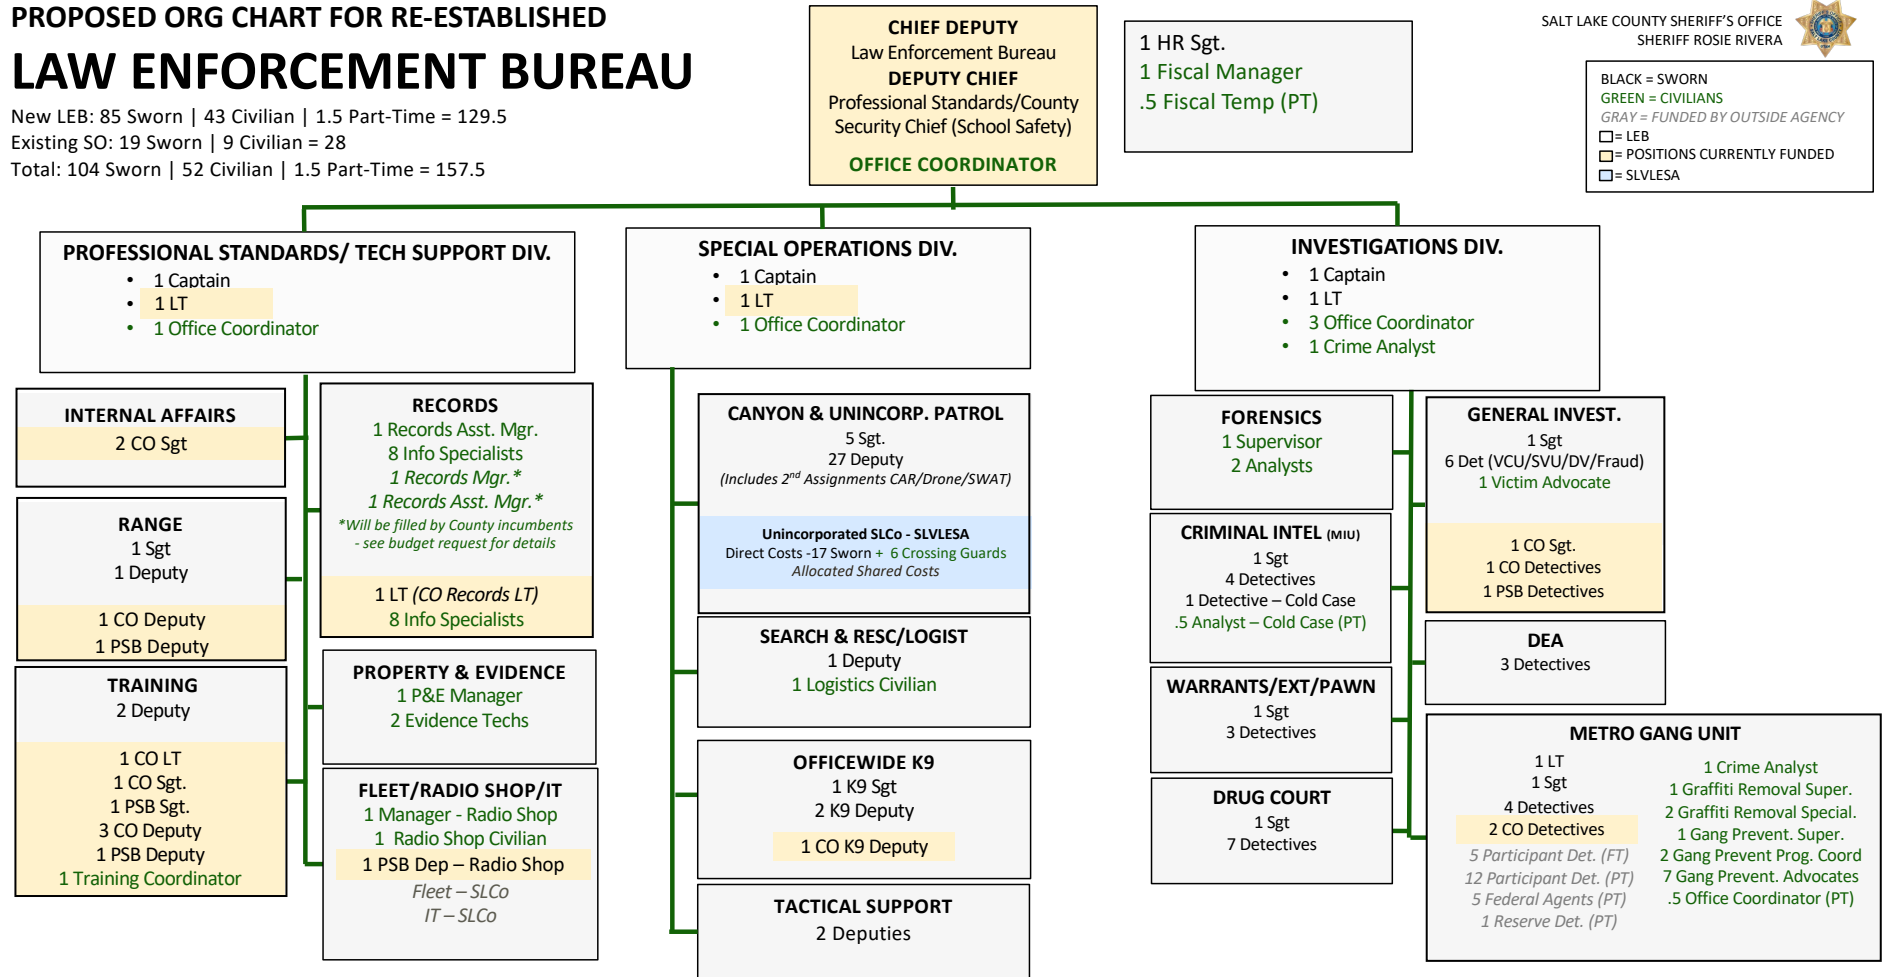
PROPOSED ORG CHART FOR RE-ESTABLISHED

LAW ENFORCEMENT BUREAU

New LEB: 85 Sworn | 43 Civilian | 1.5 Part-Time = 129.5
Existing SO: 19 Sworn | 9 Civilian = 28
Total: 104 Sworn | 52 Civilian | 1.5 Part-Time = 157.5

CHIEF DEPUTY
Law Enforcement Bureau
DEPUTY CHIEF
Professional Standards/County Security Chief (School Safety)
OFFICE COORDINATOR

1 HR Sgt.
1 Fiscal Manager
.5 Fiscal Temp (PT)

SALT LAKE COUNTY SHERIFF'S OFFICE
SHERIFF ROSIE RIVERA

BLACK = SWORN
GREEN = CIVILIANS
GRAY = FUNDED BY OUTSIDE AGENCY
= LEB
= POSITIONS CURRENTLY FUNDED
= SLVLESA

PROFESSIONAL STANDARDS/ TECH SUPPORT DIV.
• 1 Captain
• 1 LT
• 1 Office Coordinator

SPECIAL OPERATIONS DIV.
• 1 Captain
• 1 LT
• 1 Office Coordinator

INVESTIGATIONS DIV.
• 1 Captain
• 1 LT
• 3 Office Coordinator
• 1 Crime Analyst

INTERNAL AFFAIRS
2 CO Sgt

RANGE
1 Sgt
1 Deputy
1 CO Deputy
1 PSB Deputy

TRAINING
2 Deputy
1 CO LT
1 CO Sgt.
1 PSB Sgt.
3 CO Deputy
1 PSB Deputy
1 Training Coordinator

RECORDS
1 Records Asst. Mgr.
8 Info Specialists
1 Records Mgr.*
1 Records Asst. Mgr.*
*Will be filled by County incumbents - see budget request for details
1 LT (CO Records LT)
8 Info Specialists

PROPERTY & EVIDENCE
1 P&E Manager
2 Evidence Techs

FLEET/RADIO SHOP/IT
1 Manager - Radio Shop
1 Radio Shop Civilian
1 PSB Dep – Radio Shop
Fleet – SLCo
IT – SLCo

CANYON & UNINCORP. PATROL
5 Sgt.
27 Deputy
(Includes 2$^{nd}$ Assignments CAR/Drone/SWAT)
Unincorporated SLCo - SLVLESA
Direct Costs -17 Sworn + 6 Crossing Guards
Allocated Shared Costs

SEARCH & RESC/LOGIST
1 Deputy
1 Logistics Civilian

OFFICEWIDE K9
1 K9 Sgt
2 K9 Deputy
1 CO K9 Deputy

TACTICAL SUPPORT
2 Deputies

FORENSICS
1 Supervisor
2 Analysts

CRIMINAL INTEL (MIU)
1 Sgt
4 Detectives
1 Detective – Cold Case
.5 Analyst – Cold Case (PT)

WARRANTS/EXT/PAWN
1 Sgt
3 Detectives

DRUG COURT
1 Sgt
7 Detectives

GENERAL INVEST.
1 Sgt
6 Det (VCU/SVU/DV/Fraud)
1 Victim Advocate
1 CO Sgt.
1 CO Detectives
1 PSB Detectives

DEA
3 Detectives

METRO GANG UNIT
1 LT
1 Sgt
4 Detectives
2 CO Detectives
5 Participant Det. (FT)
12 Participant Det. (PT)
5 Federal Agents (PT)
1 Reserve Det. (PT)

1 Crime Analyst
1 Graffiti Removal Super.
2 Graffiti Removal Special.
1 Gang Prevent. Super.
2 Gang Prevent Prog. Coord
7 Gang Prevent. Advocates
.5 Office Coordinator (PT)